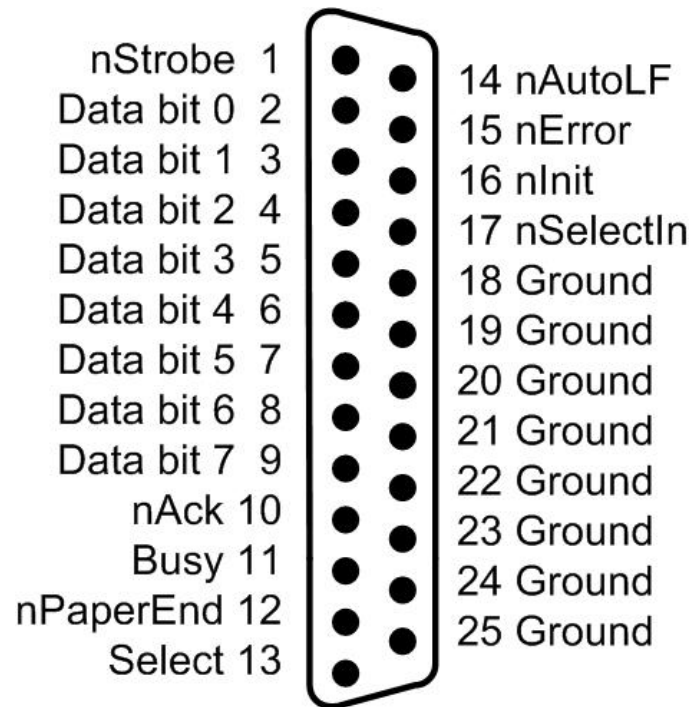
nStrobe 1
Data bit 0 2
Data bit 1 3
Data bit 2 4
Data bit 3 5
Data bit 4 6
Data bit 5 7
Data bit 6 8
Data bit 7 9
nAck 10
Busy 11
nPaperEnd 12
Select 13

14 nAutoLF
15 nError
16 nInit
17 nSelectIn
18 Ground
19 Ground
20 Ground
21 Ground
22 Ground
23 Ground
24 Ground
25 Ground